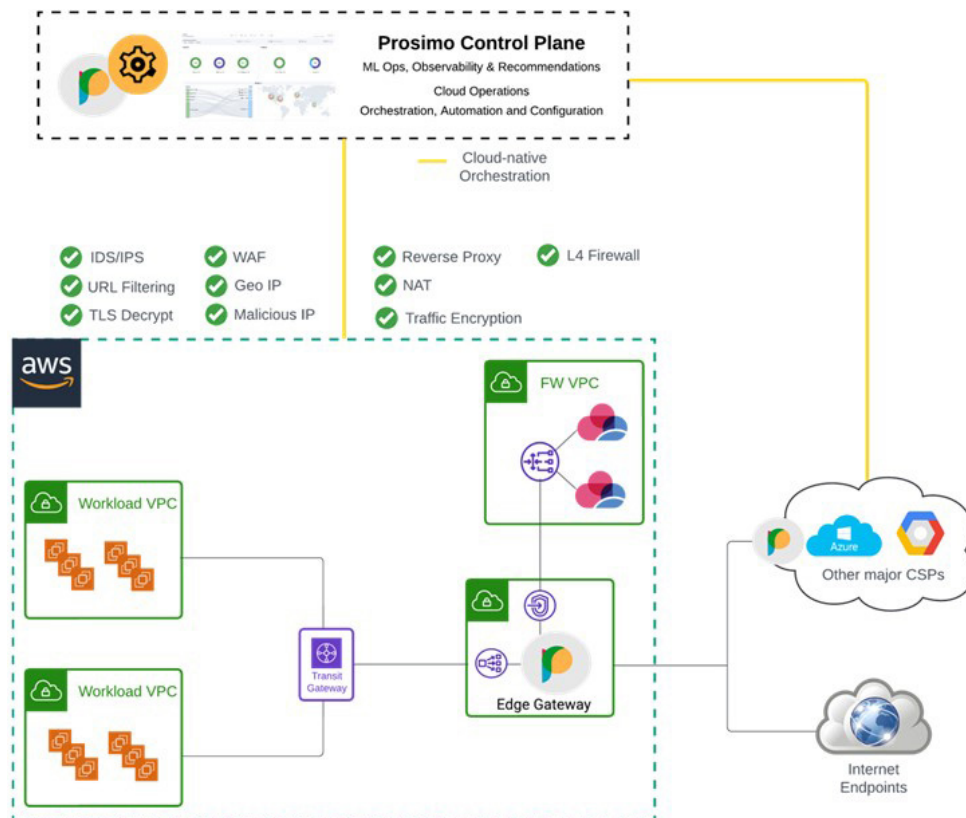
Prosimo Control Plane
ML Ops, Observability & Recommendations
Cloud Operations
Orchestration, Automation and Configuration

Cloud-native Orchestration

IDS/IPS
URL Filtering
TLS Decrypt
WAF
Geo IP
Malicious IP
Reverse Proxy
NAT
Traffic Encryption
L4 Firewall

aws

FW VPC

Workload VPC

Workload VPC

Transit Gateway

Edge Gateway

Azure
Other major CSPs

Internet Endpoints